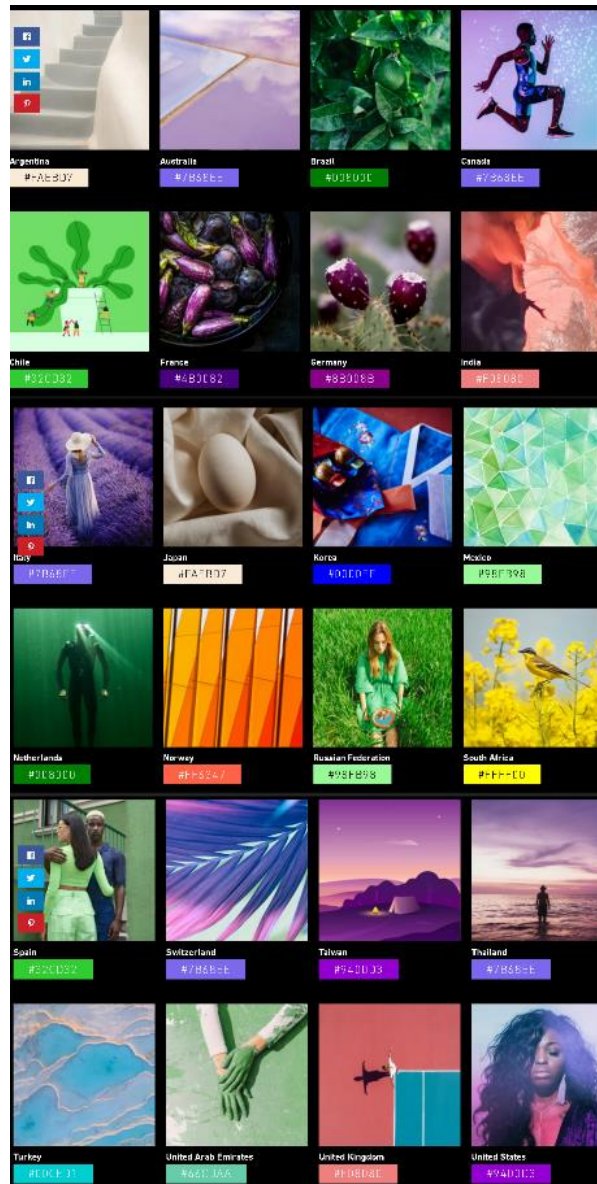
f
t
in
p

Argentina
#FAEBD7

Australia
#7B68EE

Brazil
#008000

Canada
#7B68EE

Chile
#32CD32

France
#4B0082

Germany
#8B008B

India
#F08080

f
t
in
p

Italy
#7B68EE

Japan
#FAEBD7

Korea
#0000FF

Mexico
#98FB98

Netherlands
#008000

Norway
#FF6347

Russian Federation
#98FB98

South Africa
#FFFF00

f
t
in
p

Spain
#32CD32

Switzerland
#7B68EE

Taiwan
#9400D3

Thailand
#7B68EE

Turkey
#00CED1

United Arab Emirates
#66CDAA

United Kingdom
#F08080

United States
#9400D3